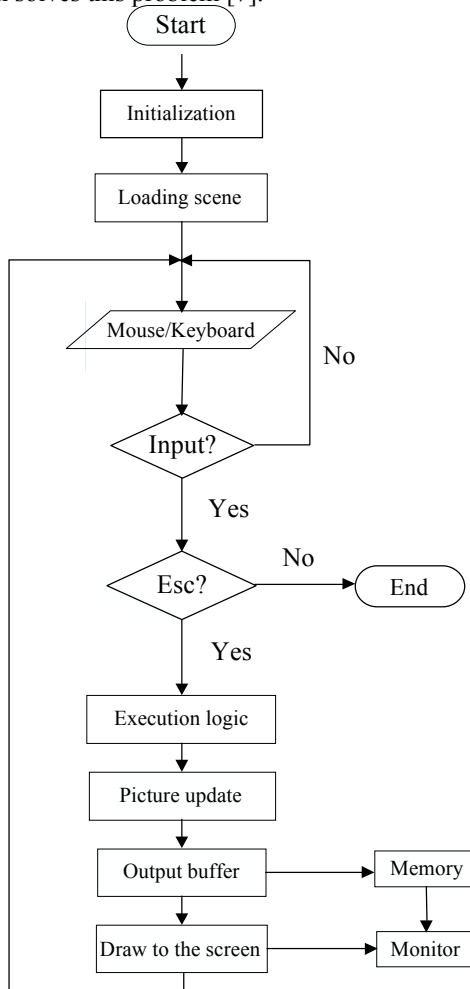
solves this problem [7].

Start

Initialization

Loading scene

Mouse/Keyboard

No

Input?

Yes

No

Esc?

End

Yes

Execution logic

Picture update

Output buffer

Memory

Draw to the screen

Monitor